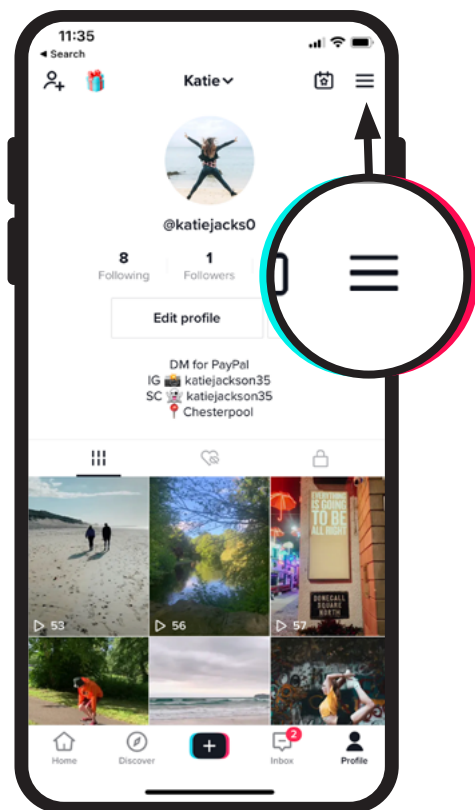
11:35
◂ Search

Katie

@katiejacks0

8
Following

1
Followers

Edit profile

DM for PayPal
IG 📸 katiejackson35
SC 👻 katiejackson35
📍 Chesterpool

EVERYTHING IS GOING TO BE ALL RIGHT

DONEGALL SQUARE NORTH

▷ 53
▷ 56
▷ 57

Home
Discover
+
2
Inbox
Profile